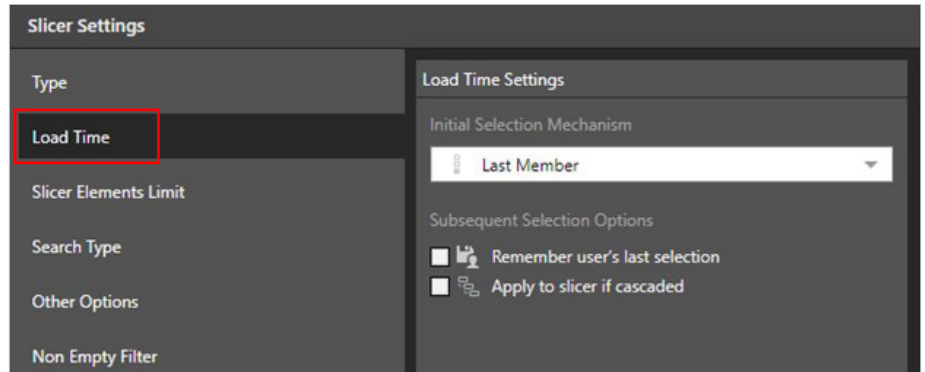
Slicer Settings

Type

Load Time

Slicer Elements Limit

Search Type

Other Options

Non Empty Filter

Load Time Settings

Initial Selection Mechanism

Last Member

Subsequent Selection Options

Remember user's last selection

Apply to slicer if cascaded